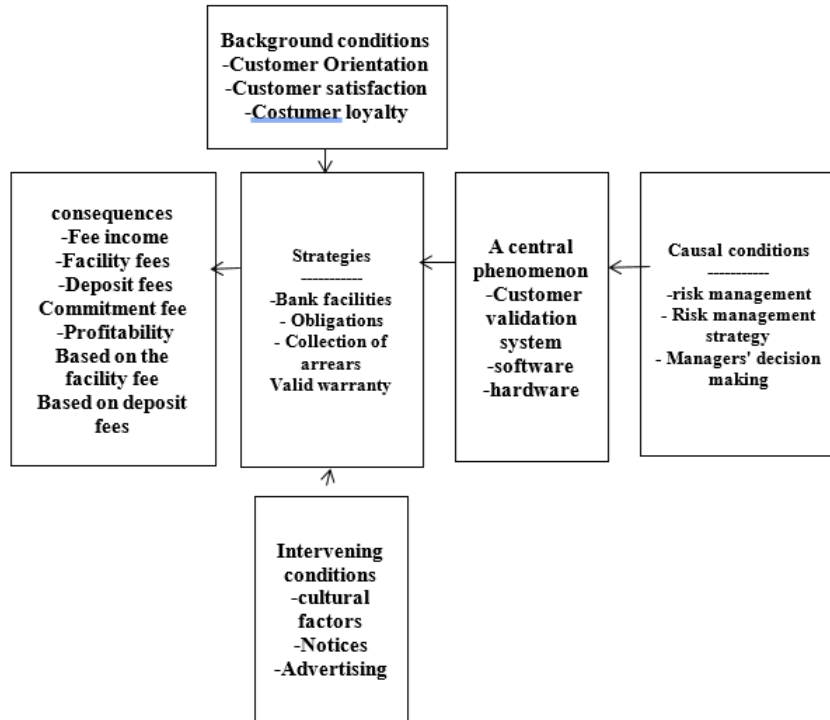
Background conditions
-Customer Orientation
-Customer satisfaction
-Costumer loyalty

consequences
-Fee income
-Facility fees
-Deposit fees
Commitment fee
-Profitability
Based on the facility fee
Based on deposit fees

Strategies
-----------
-Bank facilities
- Obligations
- Collection of arrears
Valid warranty

A central phenomenon
-Customer validation system
-software
-hardware

Causal conditions
-----------
-risk management
- Risk management strategy
- Managers' decision making

Intervening conditions
-cultural factors
-Notices
-Advertising